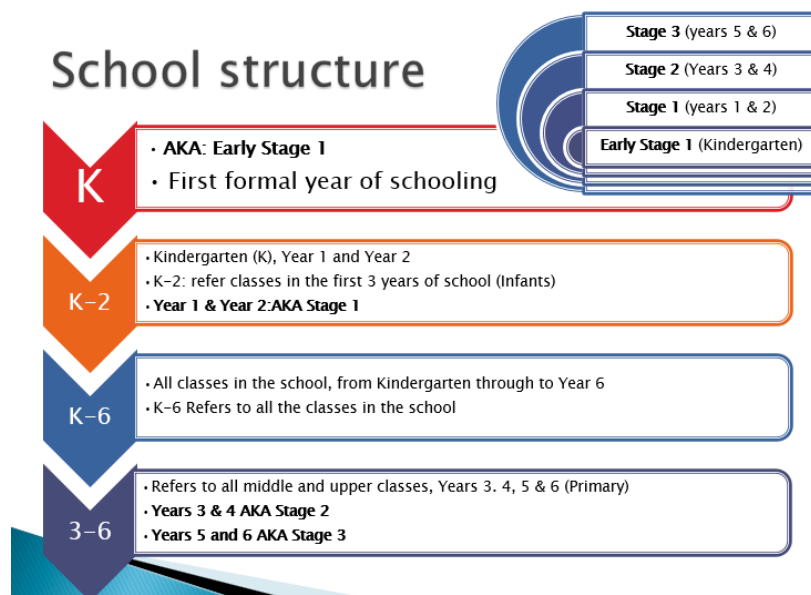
School structure

Stage 3 (years 5 & 6)

Stage 2 (Years 3 & 4)

Stage 1 (years 1 & 2)

Early Stage 1 (Kindergarten)

K

• AKA: Early Stage 1
• First formal year of schooling

K-2

• Kindergarten (K), Year 1 and Year 2
• K-2: refer classes in the first 3 years of school (Infants)
• Year 1 & Year 2:AKA Stage 1

K-6

• All classes in the school, from Kindergarten through to Year 6
• K-6 Refers to all the classes in the school

3-6

• Refers to all middle and upper classes, Years 3. 4, 5 & 6 (Primary)
• Years 3 & 4 AKA Stage 2
• Years 5 and 6 AKA Stage 3